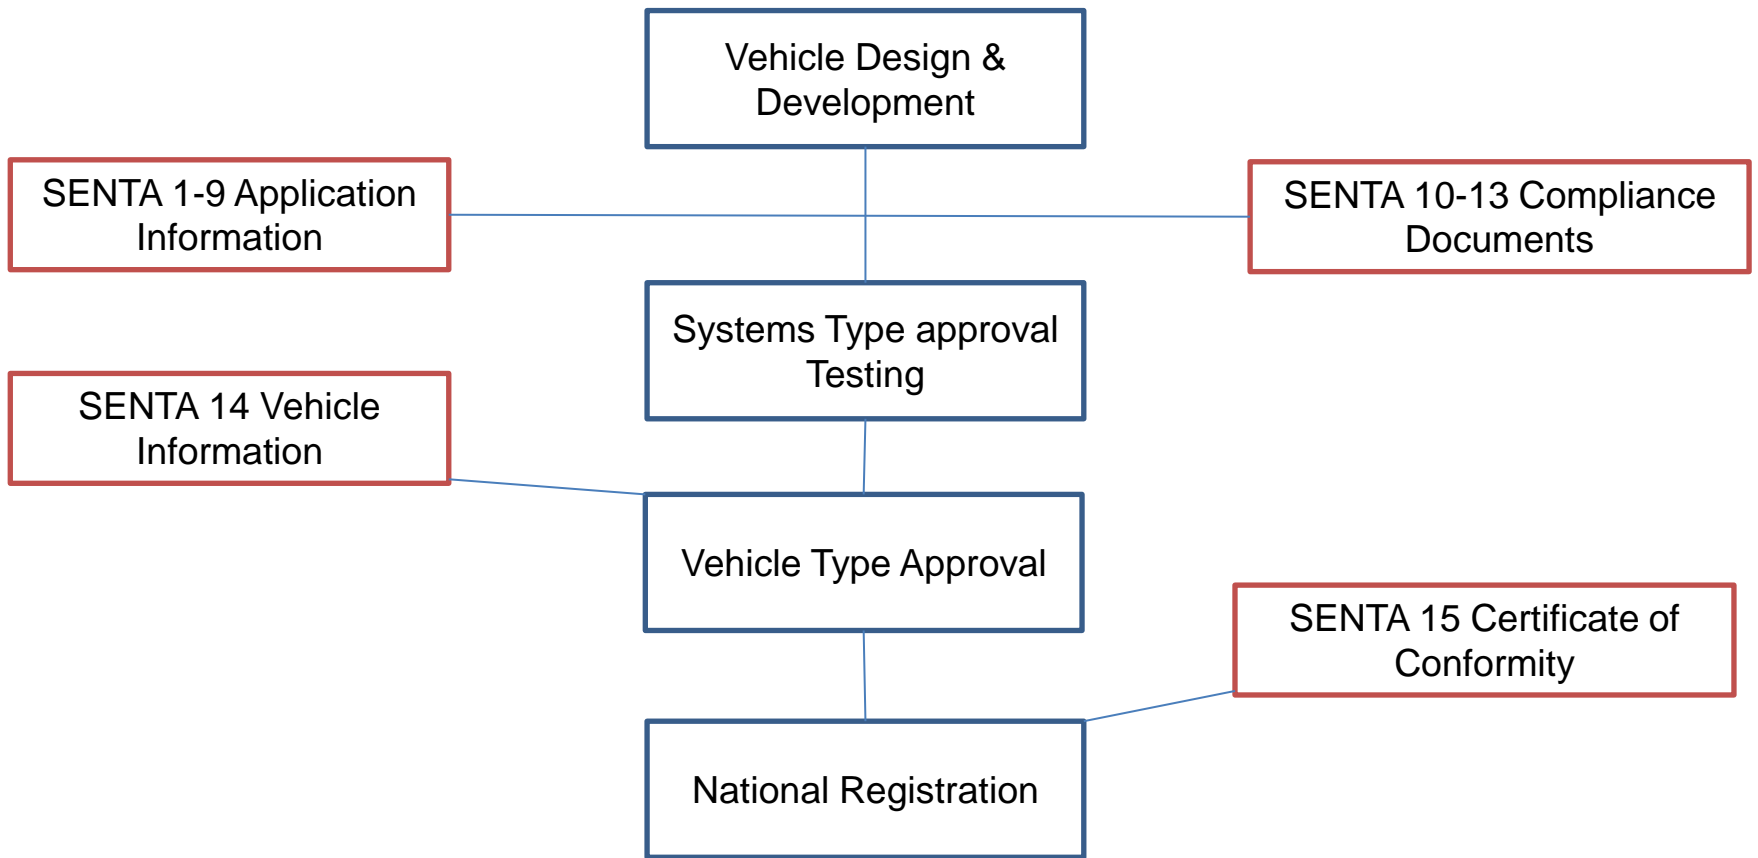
Vehicle Design & Development

SENTA 1-9 Application Information

SENTA 10-13 Compliance Documents

Systems Type approval Testing

SENTA 14 Vehicle Information

Vehicle Type Approval

SENTA 15 Certificate of Conformity

National Registration